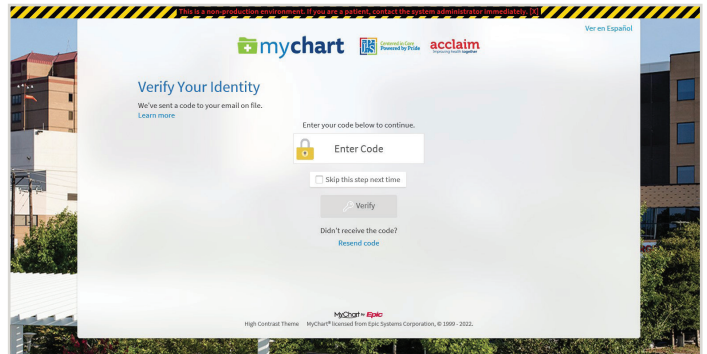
This is a non-production environment. If you are a patient, contact the system administrator immediately. [X]

Ver en Español

mychart

Centered in Care Powered by Pride

acclaim

Improving health together

Verify Your Identity

We've sent a code to your email on file.
Learn more

Enter your code below to continue.

Enter Code

Skip this step next time

Verify

Didn't receive the code?
Resend code

MyChart by Epic

High Contrast Theme MyChart® licensed from Epic Systems Corporation, © 1999 - 2022.